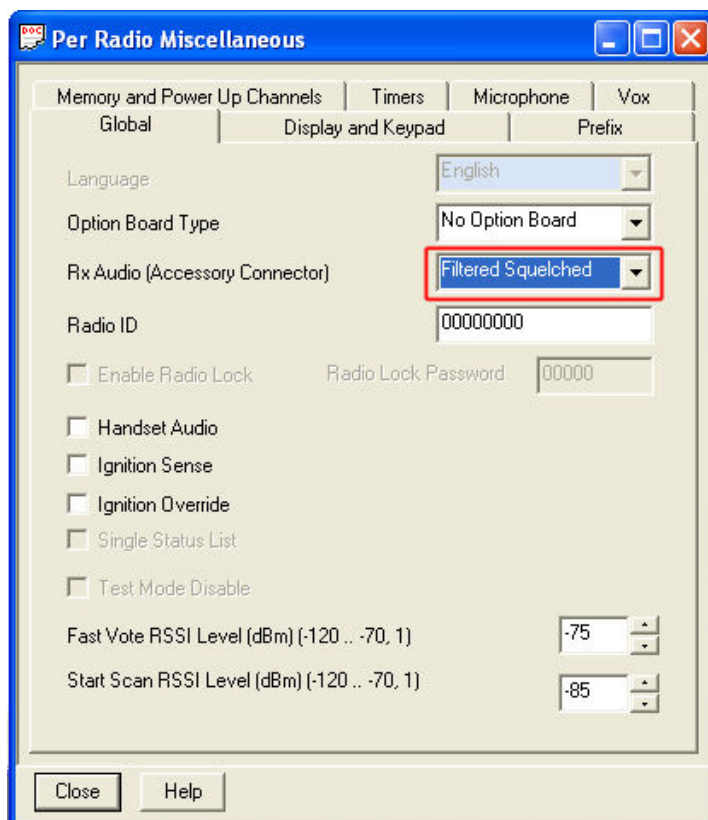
Per Radio Miscellaneous

Memory and Power Up Channels | Timers | Microphone | Vox
Global | Display and Keypad | Prefix

Language English
Option Board Type No Option Board
Rx Audio (Accessory Connector) Filtered Squelched
Radio ID 00000000
Enable Radio Lock Radio Lock Password 00000
Handset Audio
Ignition Sense
Ignition Override
Single Status List
Test Mode Disable
Fast Vote RSSI Level (dBm) (-120 .. -70, 1) -75
Start Scan RSSI Level (dBm) (-120 .. -70, 1) -85

Close Help